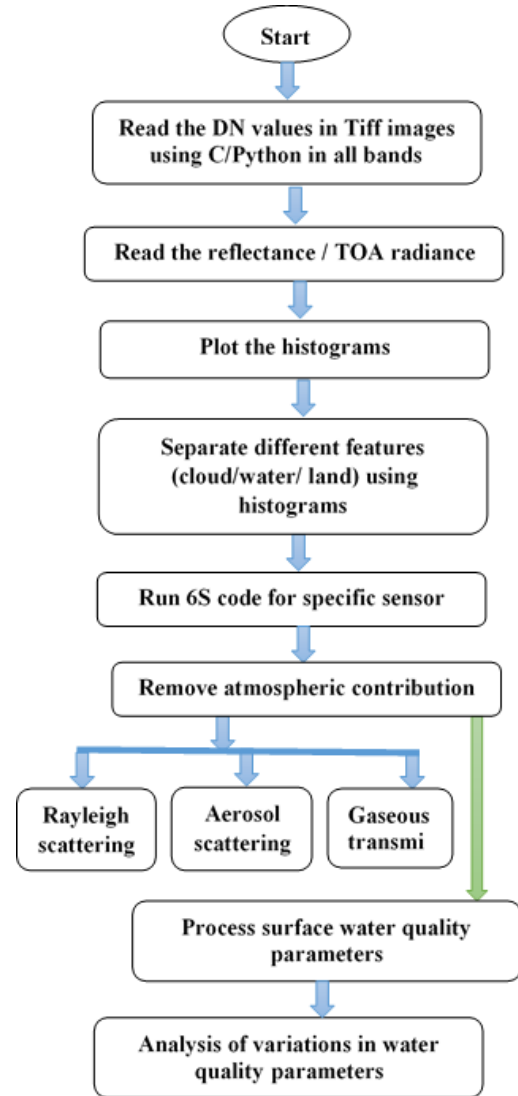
Start

Read the DN values in Tiff images using C/Python in all bands

Read the reflectance / TOA radiance

Plot the histograms

Separate different features (cloud/water/ land) using histograms

Run 6S code for specific sensor

Remove atmospheric contribution

Rayleigh scattering

Aerosol scattering

Gaseous transmi

Process surface water quality parameters

Analysis of variations in water quality parameters